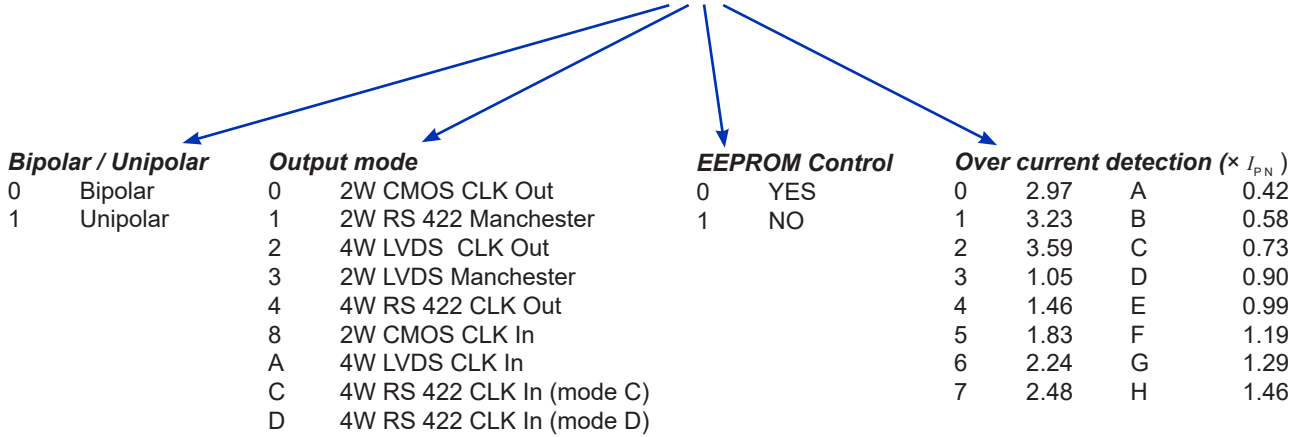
**Bipolar / Unipolar**
0 Bipolar
1 Unipolar

**Output mode**
0 2W CMOS CLK Out
1 2W RS 422 Manchester
2 4W LVDS CLK Out
3 2W LVDS Manchester
4 4W RS 422 CLK Out
8 2W CMOS CLK In
A 4W LVDS CLK In
C 4W RS 422 CLK In (mode C)
D 4W RS 422 CLK In (mode D)

**EEPROM Control**
0 YES
1 NO

**Over current detection (× $I_{PN}$ )**

| | | | |
|---|---|---|---|
| 0 | 2.97 | A | 0.42 |
| 1 | 3.23 | B | 0.58 |
| 2 | 3.59 | C | 0.73 |
| 3 | 1.05 | D | 0.90 |
| 4 | 1.46 | E | 0.99 |
| 5 | 1.83 | F | 1.19 |
| 6 | 2.24 | G | 1.29 |
| 7 | 2.48 | H | 1.46 |